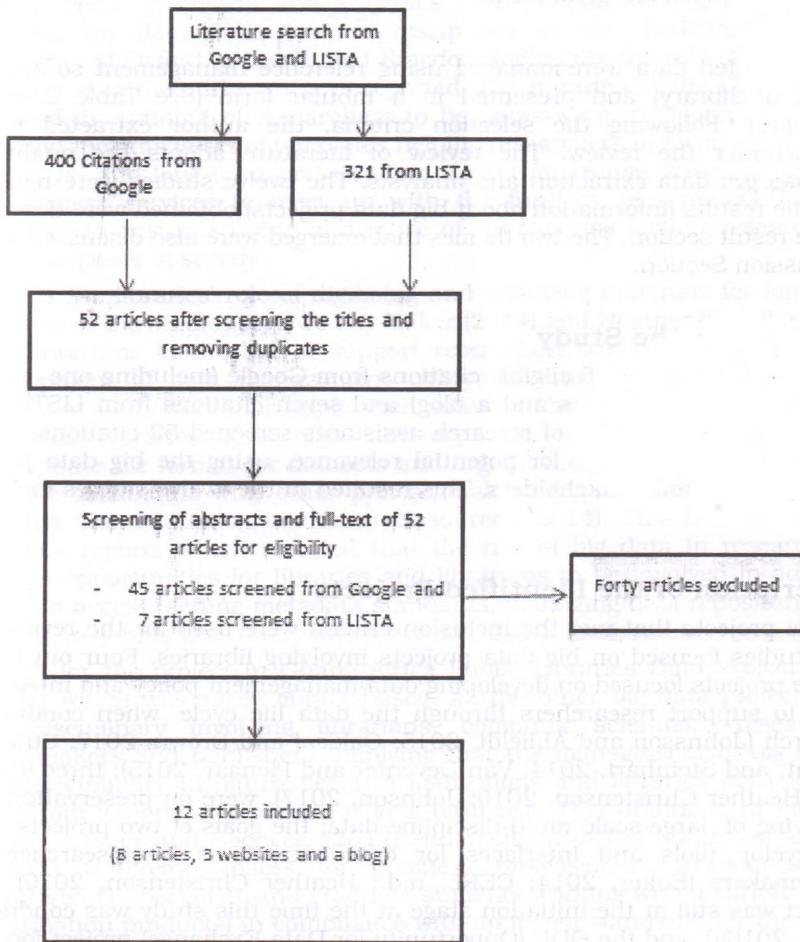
Literature search from Google and LISTA

400 Citations from Google

321 from LISTA

52 articles after screening the titles and removing duplicates

Screening of abstracts and full-text of 52 articles for eligibility

- 45 articles screened from Google and 7 articles screened from LISTA

Forty articles excluded

12 articles included

(8 articles, 3 websites and a blog)